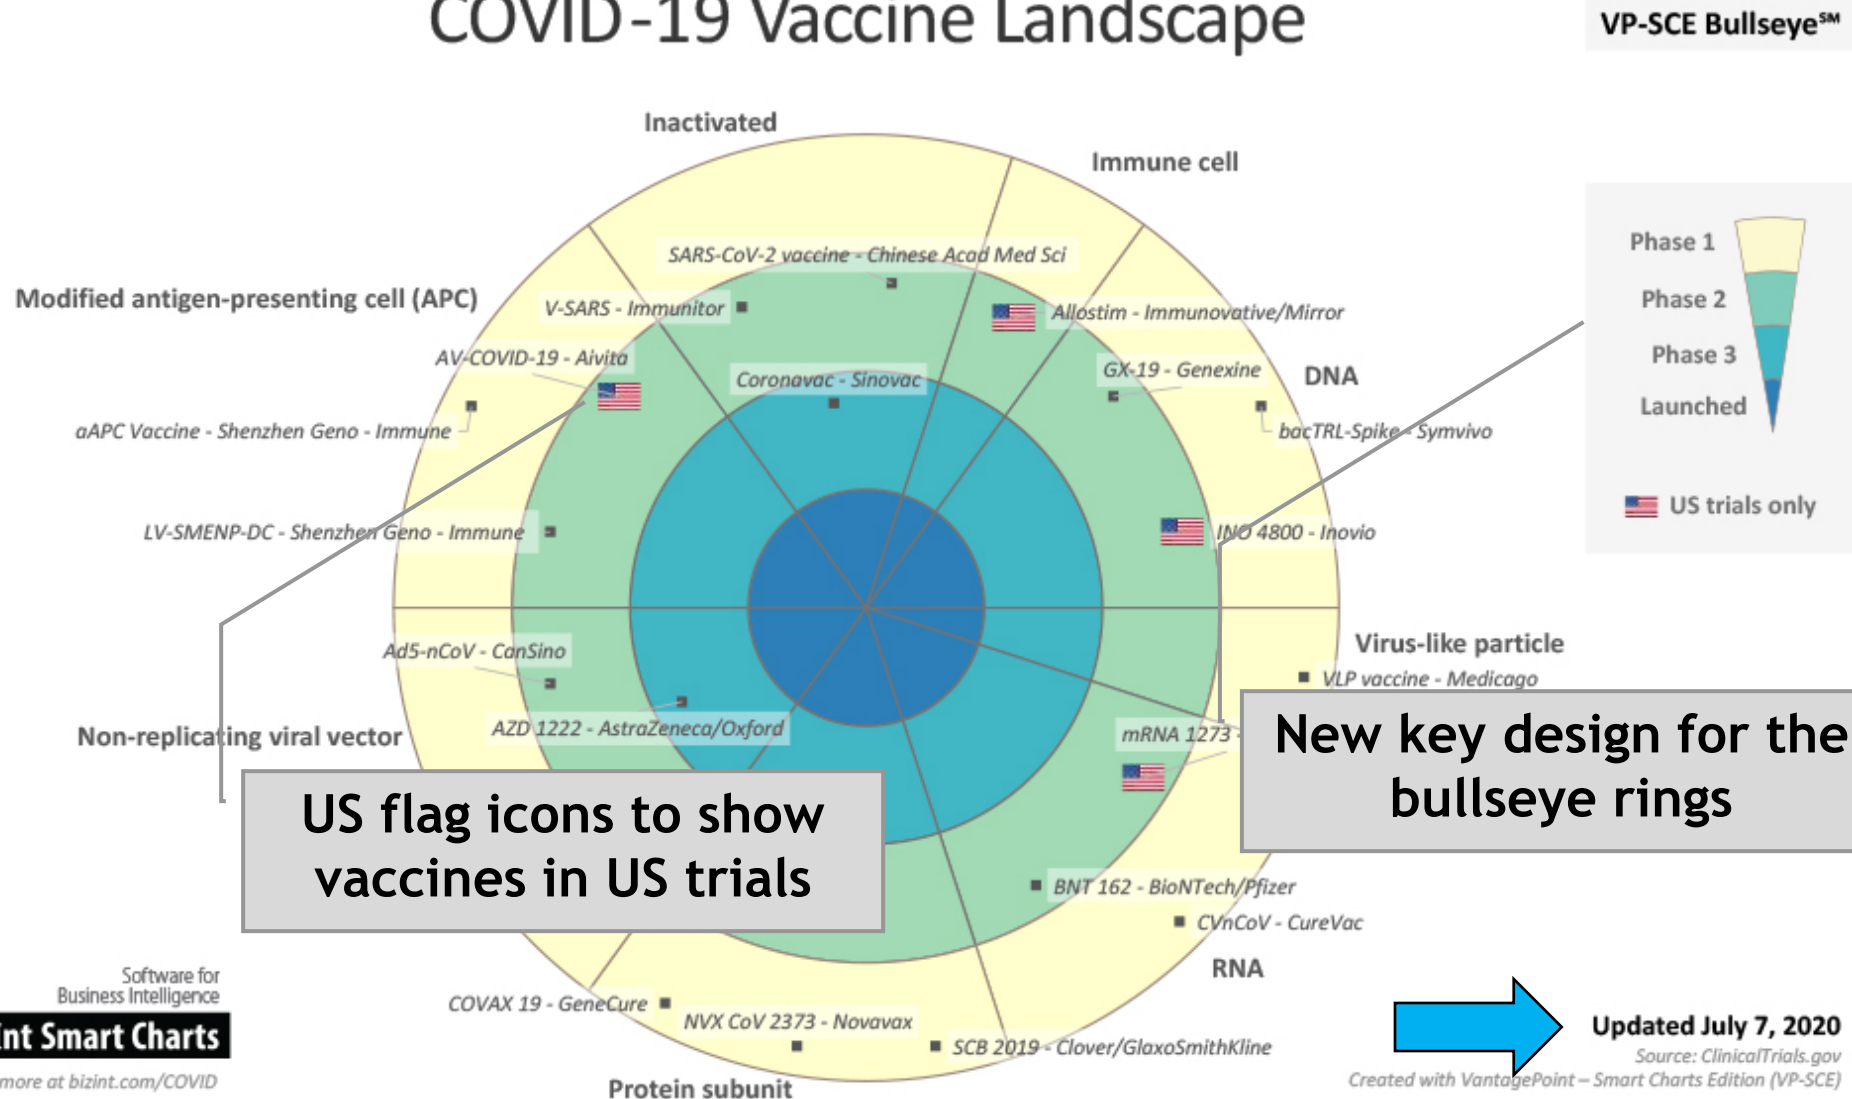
COVID-19 Vaccine Landscape

VP-SCE Bullseye℠

Inactivated

Immune cell

Modified antigen-presenting cell (APC)

SARS-CoV-2 vaccine - Chinese Acad Med Sci

V-SARS - Immunitor

Allostim - Immunovative/Mirror

AV-COVID-19 - Aivita

Coronavac - Sinovac

GX-19 - Genexine

DNA

aAPC Vaccine - Shenzhen Geno - Immune

bacTRL-Spike - Symvivo

LV-SMENP-DC - Shenzhen Geno - Immune

INO 4800 - Inovio

Phase 1

Phase 2

Phase 3

Launched

US trials only

Virus-like particle

VLP vaccine - Medicago

Ad5-nCoV - CanSino

AZD 1222 - AstraZeneca/Oxford

mRNA 1273

Non-replicating viral vector

New key design for the bullseye rings

US flag icons to show vaccines in US trials

BNT 162 - BioNTech/Pfizer

CVnCoV - CureVac

RNA

Software for Business Intelligence

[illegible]int Smart Charts

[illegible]more at bizint.com/COVID

COVAX 19 - GeneCure

NVX CoV 2373 - Novavax

SCB 2019 - Clover/GlaxoSmithKline

Protein subunit

Updated July 7, 2020

Source: ClinicalTrials.gov

Created with VantagePoint – Smart Charts Edition (VP-SCE)